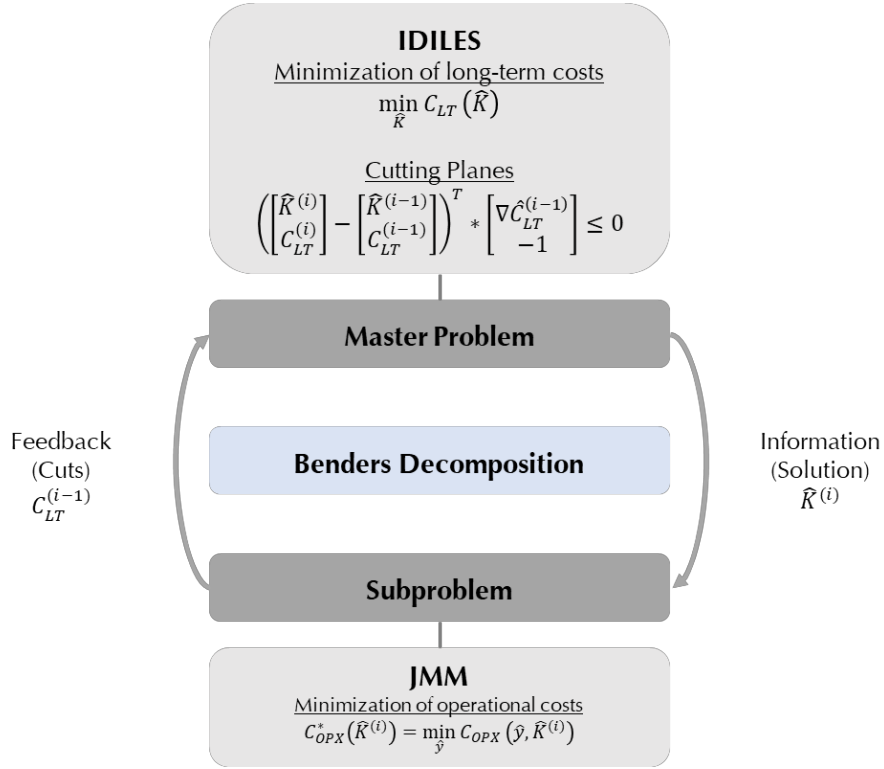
IDILES
Minimization of long-term costs
$\min_{\hat{K}} C_{LT}(\hat{K})$

Cutting Planes
$\left(\begin{bmatrix}\hat{K}^{(i)} \\ C_{LT}^{(i)}\end{bmatrix} - \begin{bmatrix}\hat{K}^{(i-1)} \\ C_{LT}^{(i-1)}\end{bmatrix}\right)^T * \begin{bmatrix}\nabla\hat{C}_{LT}^{(i-1)} \\ -1\end{bmatrix} \leq 0$

Master Problem

Feedback
(Cuts)
$C_{LT}^{(i-1)}$

Benders Decomposition

Information
(Solution)
$\hat{K}^{(i)}$

Subproblem

JMM
Minimization of operational costs
$C_{OPX}^{*}(\hat{K}^{(i)}) = \min_{\hat{y}} C_{OPX}(\hat{y}, \hat{K}^{(i)})$